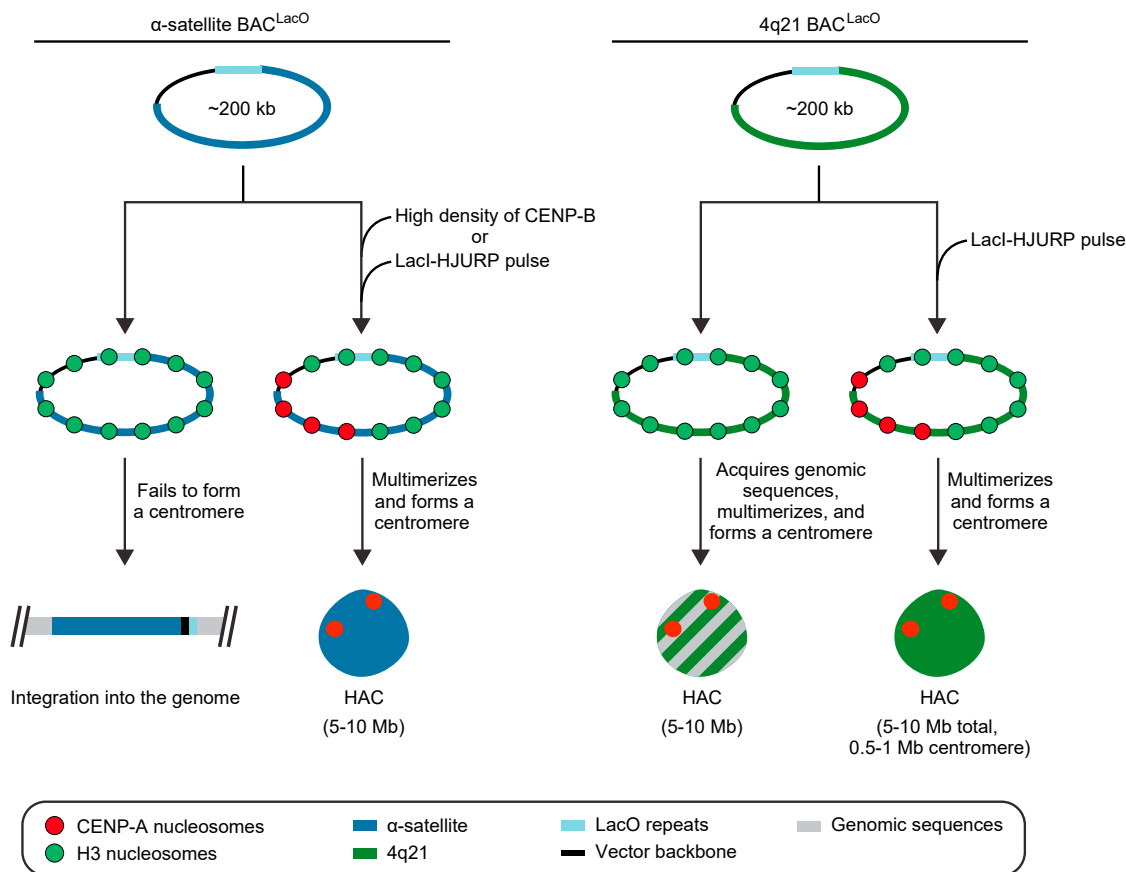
α-satellite BAC$^{LacO}$

~200 kb

High density of CENP-B
or
LacI-HJURP pulse

Fails to form a centromere

Multimerizes and forms a centromere

Integration into the genome

HAC
(5-10 Mb)

4q21 BAC$^{LacO}$

~200 kb

LacI-HJURP pulse

Acquires genomic sequences, multimerizes, and forms a centromere

Multimerizes and forms a centromere

HAC
(5-10 Mb)

HAC
(5-10 Mb total, 0.5-1 Mb centromere)

CENP-A nucleosomes
H3 nucleosomes
α-satellite
4q21
LacO repeats
Vector backbone
Genomic sequences